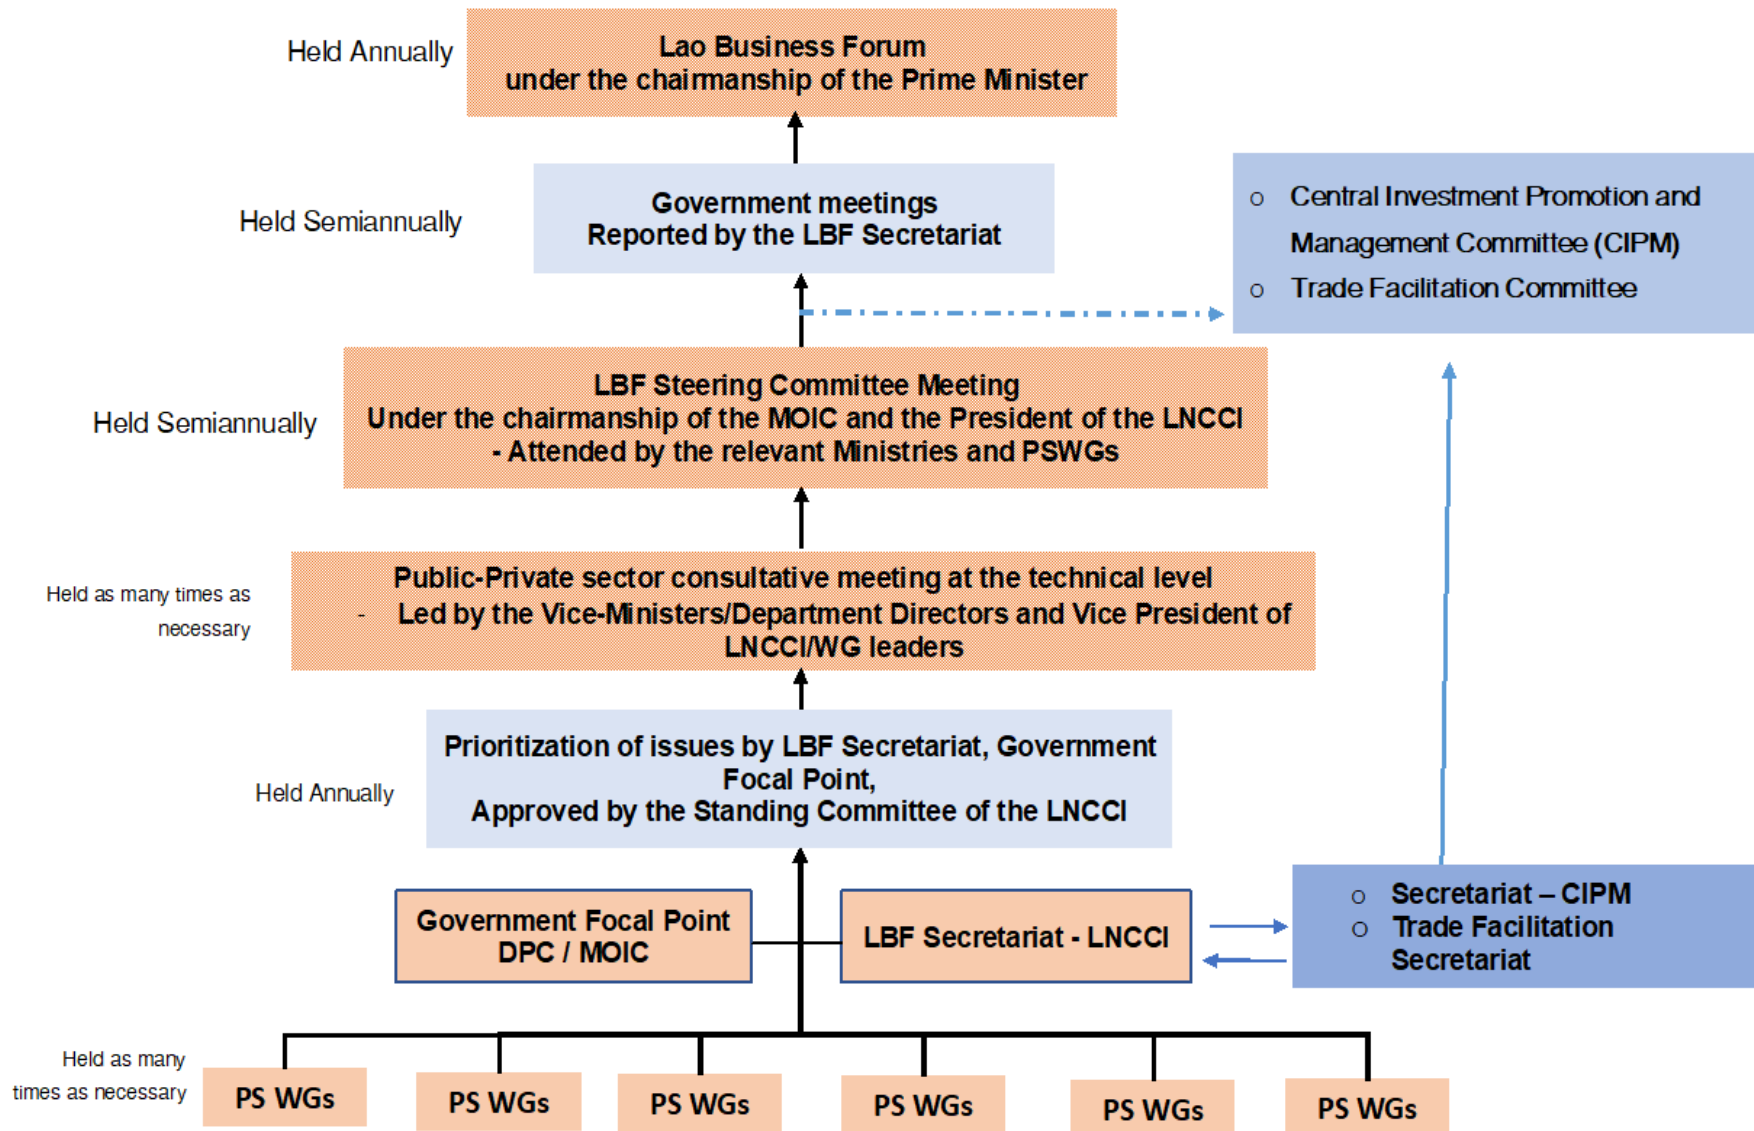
Held Annually

Lao Business Forum
under the chairmanship of the Prime Minister

Held Semiannually

Government meetings
Reported by the LBF Secretariat

- Central Investment Promotion and Management Committee (CIPM)
- Trade Facilitation Committee

Held Semiannually

LBF Steering Committee Meeting
Under the chairmanship of the MOIC and the President of the LNCCI
- Attended by the relevant Ministries and PSWGs

Held as many times as necessary

Public-Private sector consultative meeting at the technical level
- Led by the Vice-Ministers/Department Directors and Vice President of LNCCI/WG leaders

Held Annually

Prioritization of issues by LBF Secretariat, Government Focal Point,
Approved by the Standing Committee of the LNCCI

Government Focal Point
DPC / MOIC

LBF Secretariat - LNCCI

- Secretariat – CIPM
- Trade Facilitation Secretariat

Held as many times as necessary

PS WGs

PS WGs

PS WGs

PS WGs

PS WGs

PS WGs